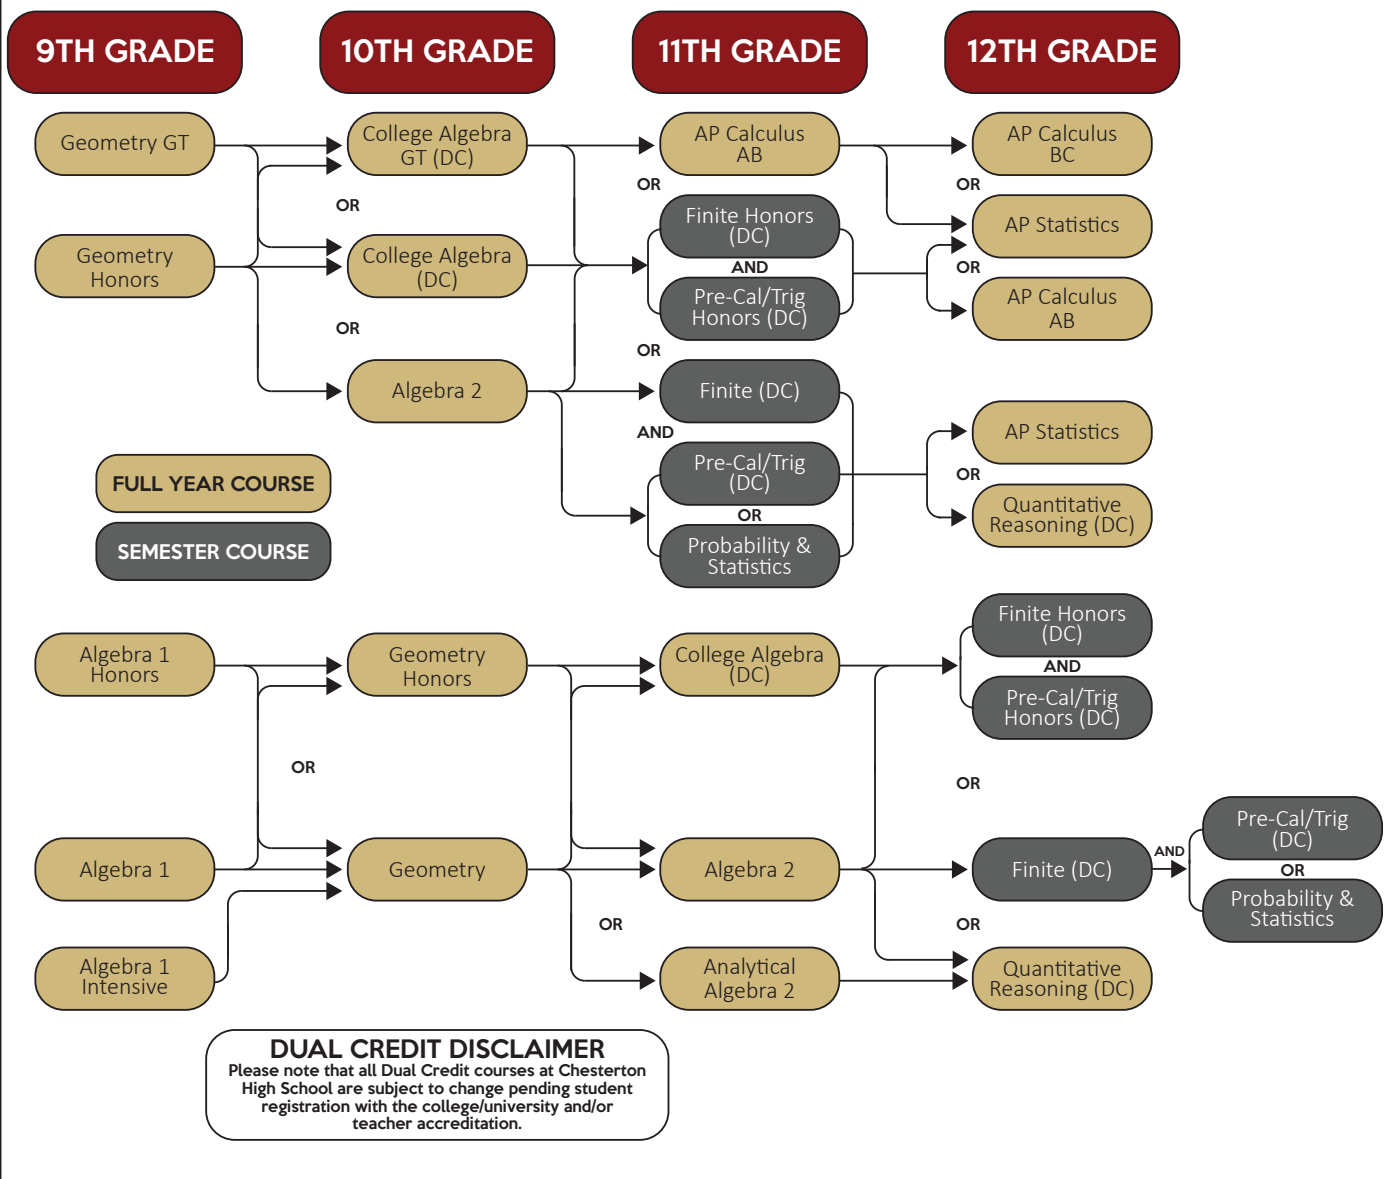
9TH GRADE

10TH GRADE

11TH GRADE

12TH GRADE

Geometry GT

College Algebra GT (DC)

AP Calculus AB

AP Calculus BC

OR

OR

OR

Finite Honors (DC)

AP Statistics

Geometry Honors

College Algebra (DC)

AND

OR

Pre-Cal/Trig Honors (DC)

AP Calculus AB

OR

OR

Algebra 2

Finite (DC)

AND

AP Statistics

FULL YEAR COURSE

Pre-Cal/Trig (DC)

OR

SEMESTER COURSE

OR

Quantitative Reasoning (DC)

Probability & Statistics

Finite Honors (DC)

AND

Algebra 1 Honors

Geometry Honors

College Algebra (DC)

Pre-Cal/Trig Honors (DC)

OR

OR

Pre-Cal/Trig (DC)

AND

Algebra 1

Geometry

Algebra 2

Finite (DC)

OR

Probability & Statistics

OR

OR

Algebra 1 Intensive

Analytical Algebra 2

Quantitative Reasoning (DC)

DUAL CREDIT DISCLAIMER
Please note that all Dual Credit courses at Chesterton High School are subject to change pending student registration with the college/university and/or teacher accreditation.